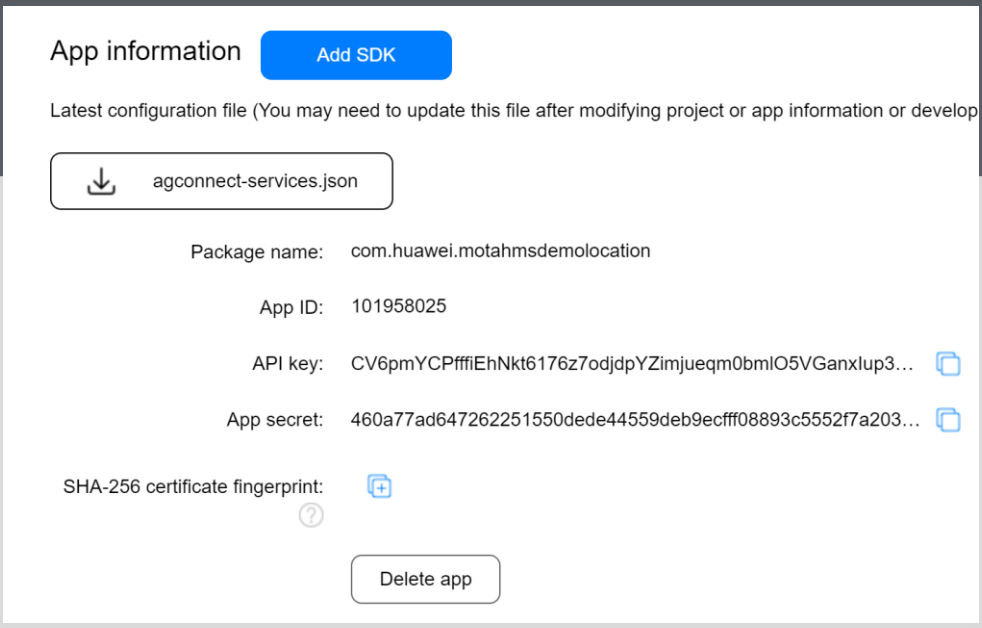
App information

Add SDK

Latest configuration file (You may need to update this file after modifying project or app information or develop

agconnect-services.json

Package name: com.huawei.motahmsdemolocation

App ID: 101958025

API key: CV6pmYCPfffiEhNkt6176z7odjdpYZimjueqm0bmlO5VGanxIup3...

App secret: 460a77ad647262251550dede44559deb9ecfff08893c5552f7a203...

SHA-256 certificate fingerprint:

Delete app